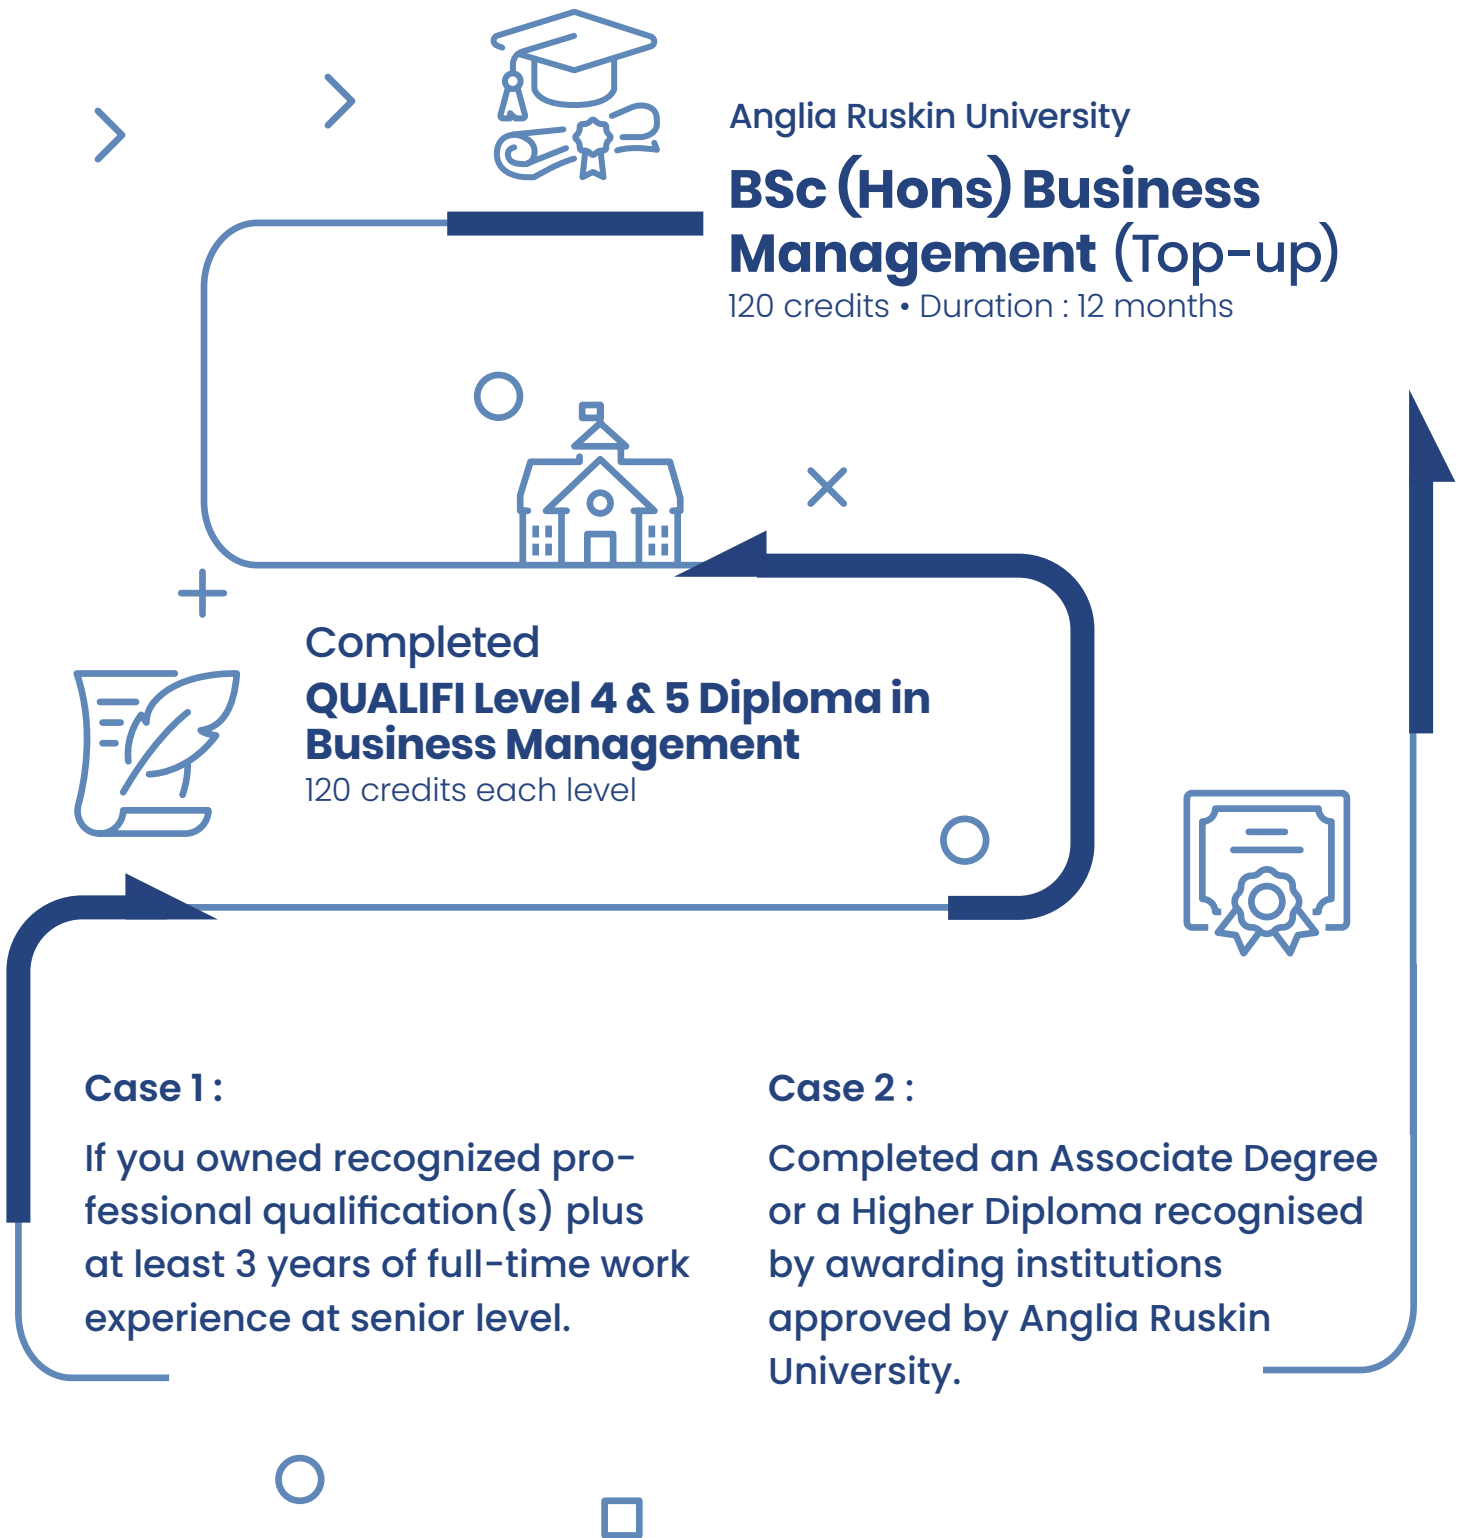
Anglia Ruskin University

BSc (Hons) Business Management (Top-up)

120 credits • Duration : 12 months

Completed

QUALIFI Level 4 & 5 Diploma in Business Management

120 credits each level

Case 1 :

If you owned recognized professional qualification(s) plus at least 3 years of full-time work experience at senior level.

Case 2 :

Completed an Associate Degree or a Higher Diploma recognised by awarding institutions approved by Anglia Ruskin University.